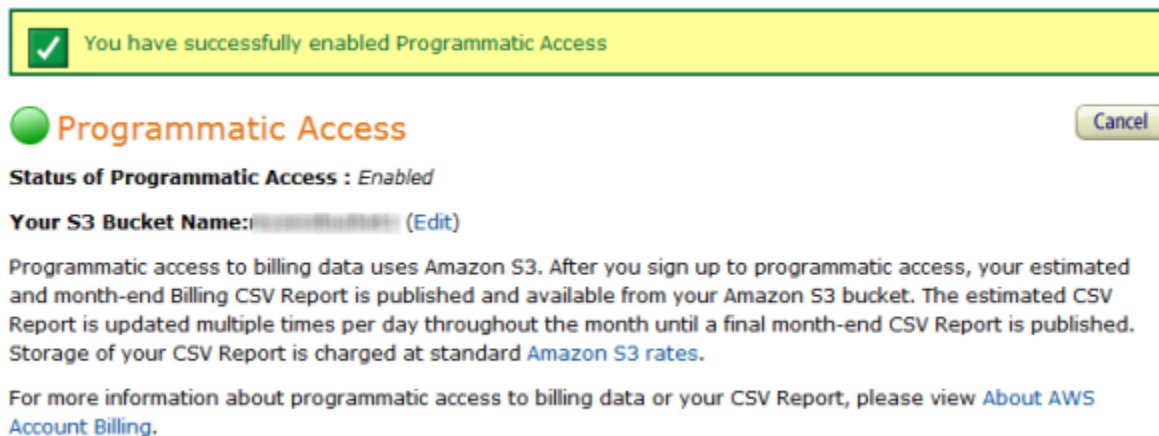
You have successfully enabled Programmatic Access

Programmatic Access

Cancel

Status of Programmatic Access : Enabled

Your S3 Bucket Name:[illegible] (Edit)

Programmatic access to billing data uses Amazon S3. After you sign up to programmatic access, your estimated and month-end Billing CSV Report is published and available from your Amazon S3 bucket. The estimated CSV Report is updated multiple times per day throughout the month until a final month-end CSV Report is published. Storage of your CSV Report is charged at standard Amazon S3 rates.

For more information about programmatic access to billing data or your CSV Report, please view About AWS Account Billing.